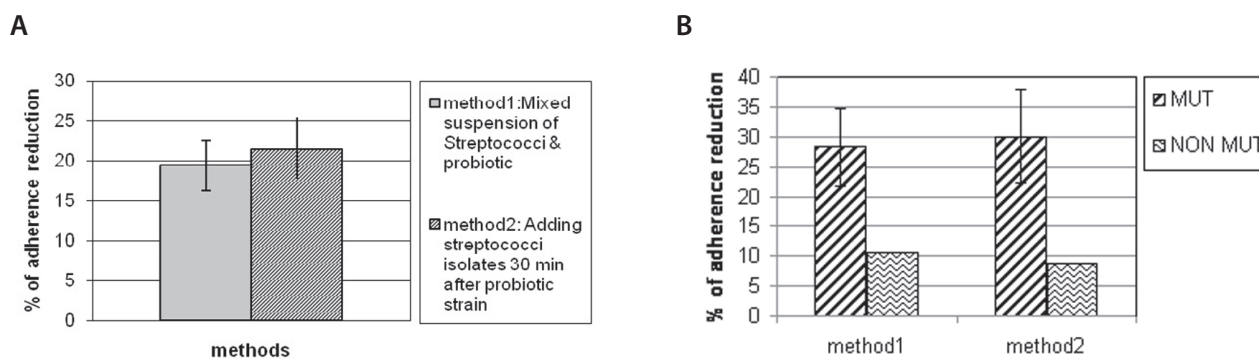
A

% of adherence reduction

30
25
20
15
10
5
0

methods

method1:Mixed suspension of Streptococci & probiotic

method2: Adding streptococci isolates 30 min after probiotic strain

B

% of adherence reduction

40
35
30
25
20
15
10
5
0

method1
method2

MUT
NON MUT